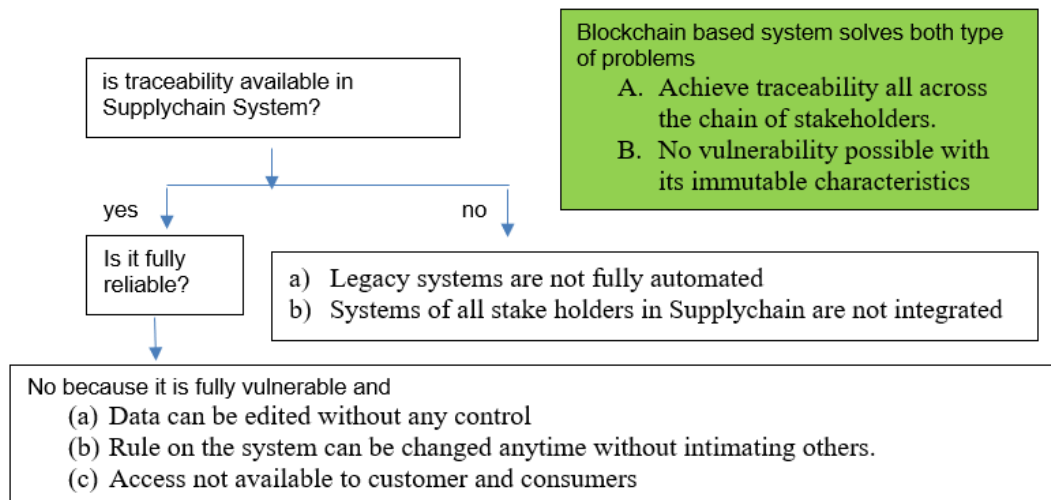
is traceability available in Supplychain System?

Blockchain based system solves both type of problems
A. Achieve traceability all across the chain of stakeholders.
B. No vulnerability possible with its immutable characteristics

yes

no

Is it fully reliable?

a) Legacy systems are not fully automated
b) Systems of all stake holders in Supplychain are not integrated

No because it is fully vulnerable and
(a) Data can be edited without any control
(b) Rule on the system can be changed anytime without intimating others.
(c) Access not available to customer and consumers